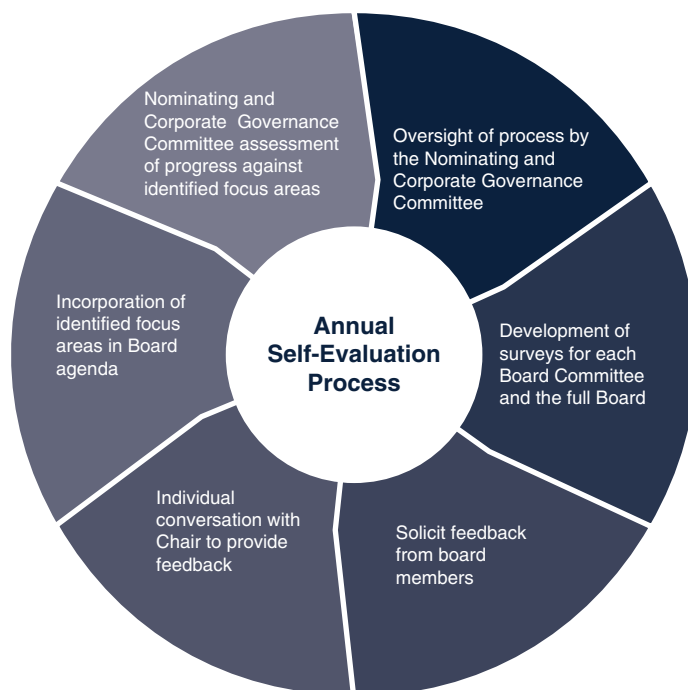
Annual Self-Evaluation Process

Oversight of process by the Nominating and Corporate Governance Committee

Development of surveys for each Board Committee and the full Board

Solicit feedback from board members

Individual conversation with Chair to provide feedback

Incorporation of identified focus areas in Board agenda

Nominating and Corporate Governance Committee assessment of progress against identified focus areas